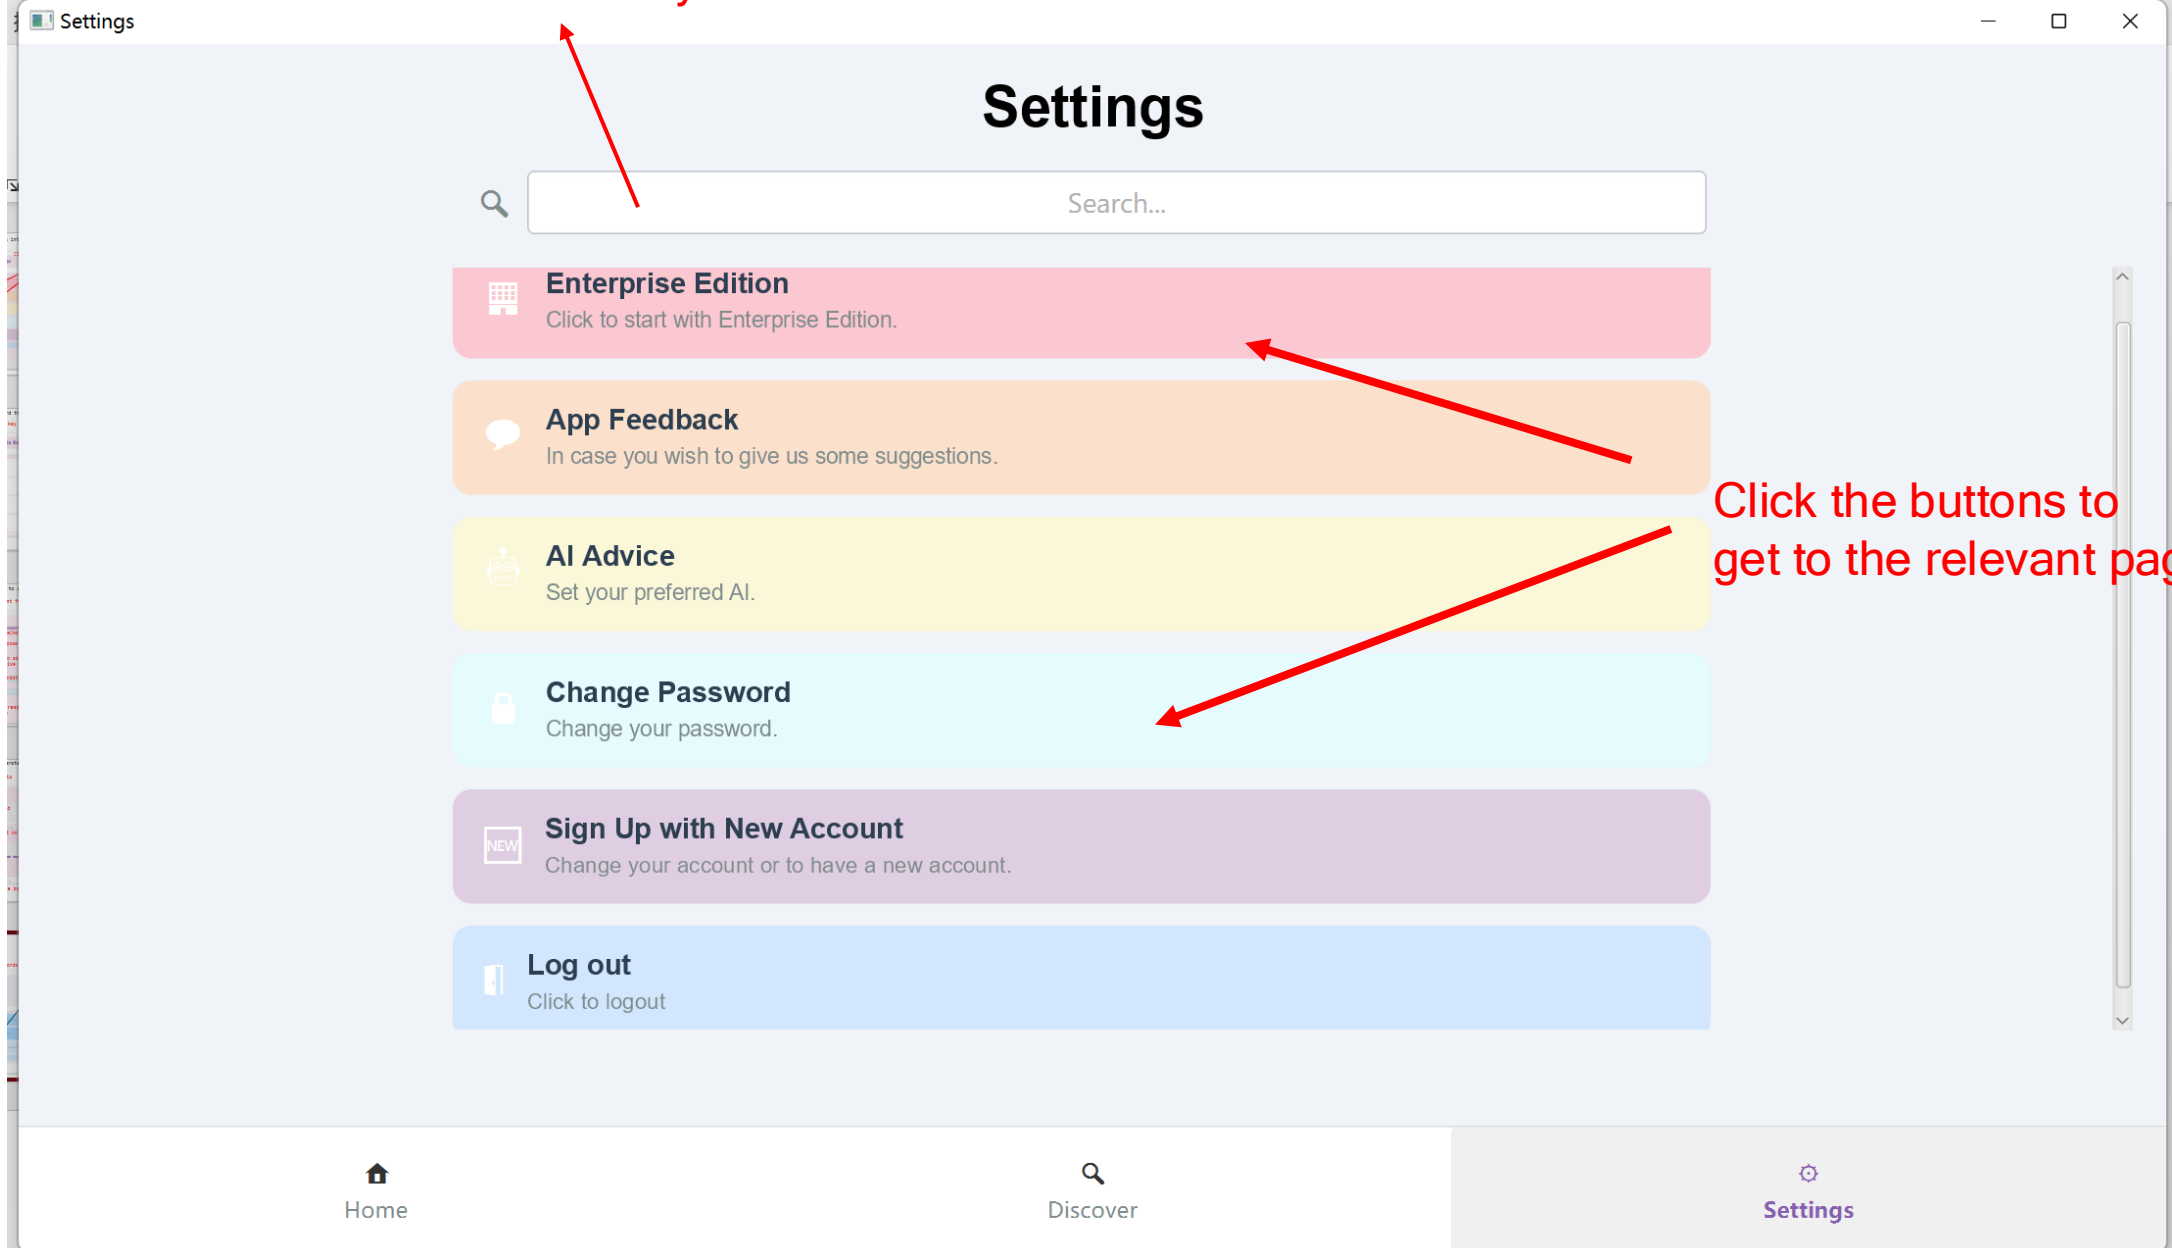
Settings

Settings

Search...

Enterprise Edition
Click to start with Enterprise Edition.

App Feedback
In case you wish to give us some suggestions.

Click the buttons to get to the relevant pa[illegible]

AI Advice
Set your preferred AI.

Change Password
Change your password.

NEW
Sign Up with New Account
Change your account or to have a new account.

Log out
Click to logout

Home

Discover

Settings